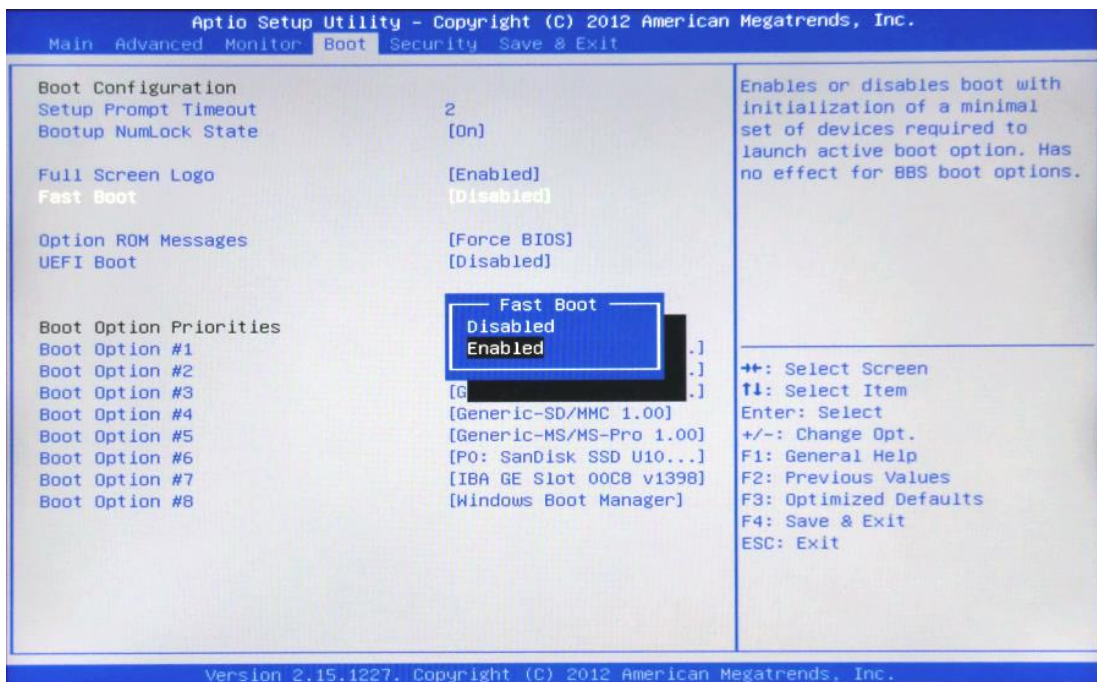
Aptio Setup Utility – Copyright (C) 2012 American Megatrends, Inc.
Main Advanced Monitor Boot Security Save & Exit

Boot Configuration
Setup Prompt Timeout 2
Bootup NumLock State [On]

Full Screen Logo [Enabled]
Fast Boot [Disabled]

Option ROM Messages [Force BIOS]
UEFI Boot [Disabled]

Boot Option Priorities
Boot Option #1 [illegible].]
Boot Option #2 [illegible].]
Boot Option #3 [G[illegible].]
Boot Option #4 [Generic-SD/MMC 1.00]
Boot Option #5 [Generic-MS/MS-Pro 1.00]
Boot Option #6 [P0: SanDisk SSD U10...]
Boot Option #7 [IBA GE Slot 00C8 v1398]
Boot Option #8 [Windows Boot Manager]

Fast Boot
Disabled
Enabled

Enables or disables boot with initialization of a minimal set of devices required to launch active boot option. Has no effect for BBS boot options.

→←: Select Screen
↑↓: Select Item
Enter: Select
+/–: Change Opt.
F1: General Help
F2: Previous Values
F3: Optimized Defaults
F4: Save & Exit
ESC: Exit

Version 2.15.1227. Copyright (C) 2012 American Megatrends, Inc.